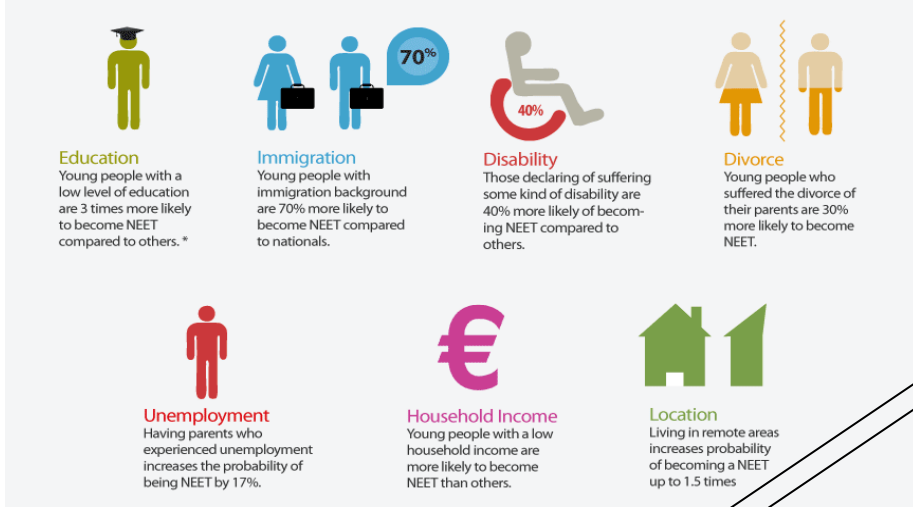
70%

Education
Young people with a low level of education are 3 times more likely to become NEET compared to others. *

Immigration
Young people with immigration background are 70% more likely to become NEET compared to nationals.

40%

Disability
Those declaring of suffering some kind of disability are 40% more likely of becoming NEET compared to others.

Divorce
Young people who suffered the divorce of their parents are 30% more likely to become NEET.

Unemployment
Having parents who experienced unemployment increases the probability of being NEET by 17%.

€

Household Income
Young people with a low household income are more likely to become NEET than others.

Location
Living in remote areas increases probability of becoming a NEET up to 1.5 times